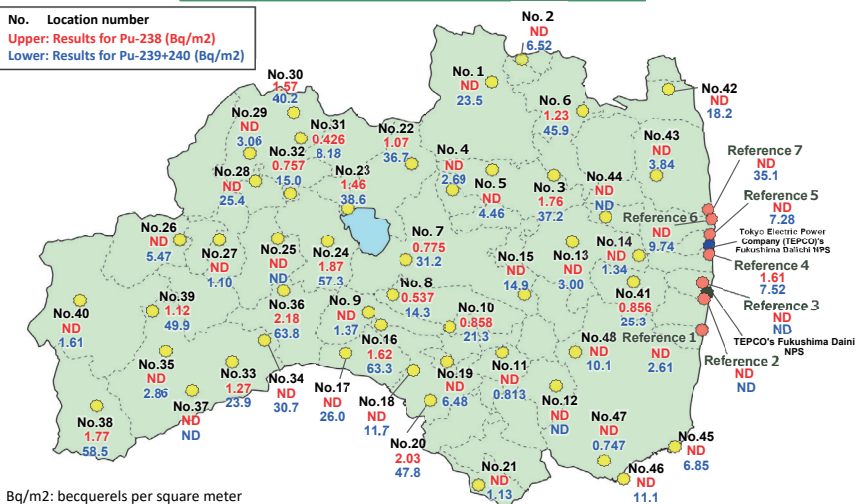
No. Location number
Upper: Results for Pu-238 (Bq/m2)
Lower: Results for Pu-239+240 (Bq/m2)

No. 2
ND
6.52

No. 1
ND
23.5

No.30
1.57
40.2

No.42
ND
18.2

No. 6
1.23
45.9

No.29
ND
3.06

No.31
0.426
8.18

No.22
1.07
36.7

No.43
ND
3.84

No.32
0.757
15.0

No. 4
ND
2.69

Reference 7
ND
35.1

No.28
ND
25.4

No.23
1.46
38.6

No. 5
ND
4.46

No. 3
1.76
37.2

No.44
ND
ND

Reference 5
ND
7.28

Reference 6
ND
9.74

Tokyo Electric Power Company (TEPCO)'s Fukushima Daiichi NPS

No.26
ND
5.47

No.27
ND
1.10

No.25
ND
ND

No.24
1.87
57.3

No. 7
0.775
31.2

No.15
ND
14.9

No.13
ND
3.00

No.14
ND
1.34

Reference 4
1.61
7.52

No. 8
0.537
14.3

No.39
1.12
49.9

No.40
ND
1.61

No.36
2.18
63.8

No. 9
ND
1.37

No.10
0.858
21.3

No.41
0.856
25.3

Reference 3
ND
ND

No.16
1.62
63.3

No.48
ND
10.1

Reference 1
ND
2.61

TEPCO's Fukushima Daini NPS

Reference 2
ND
ND

No.35
ND
2.86

No.33
1.27
23.9

No.34
ND
30.7

No.17
ND
26.0

No.19
ND
6.48

No.11
ND
0.813

No.37
ND
ND

No.18
ND
11.7

No.12
ND
ND

No.38
1.77
58.5

No.47
ND
0.747

No.20
2.03
47.8

No.45
ND
6.85

No.21
ND
1.13

No.46
ND
11.1

Bq/m2: becquerels per square meter